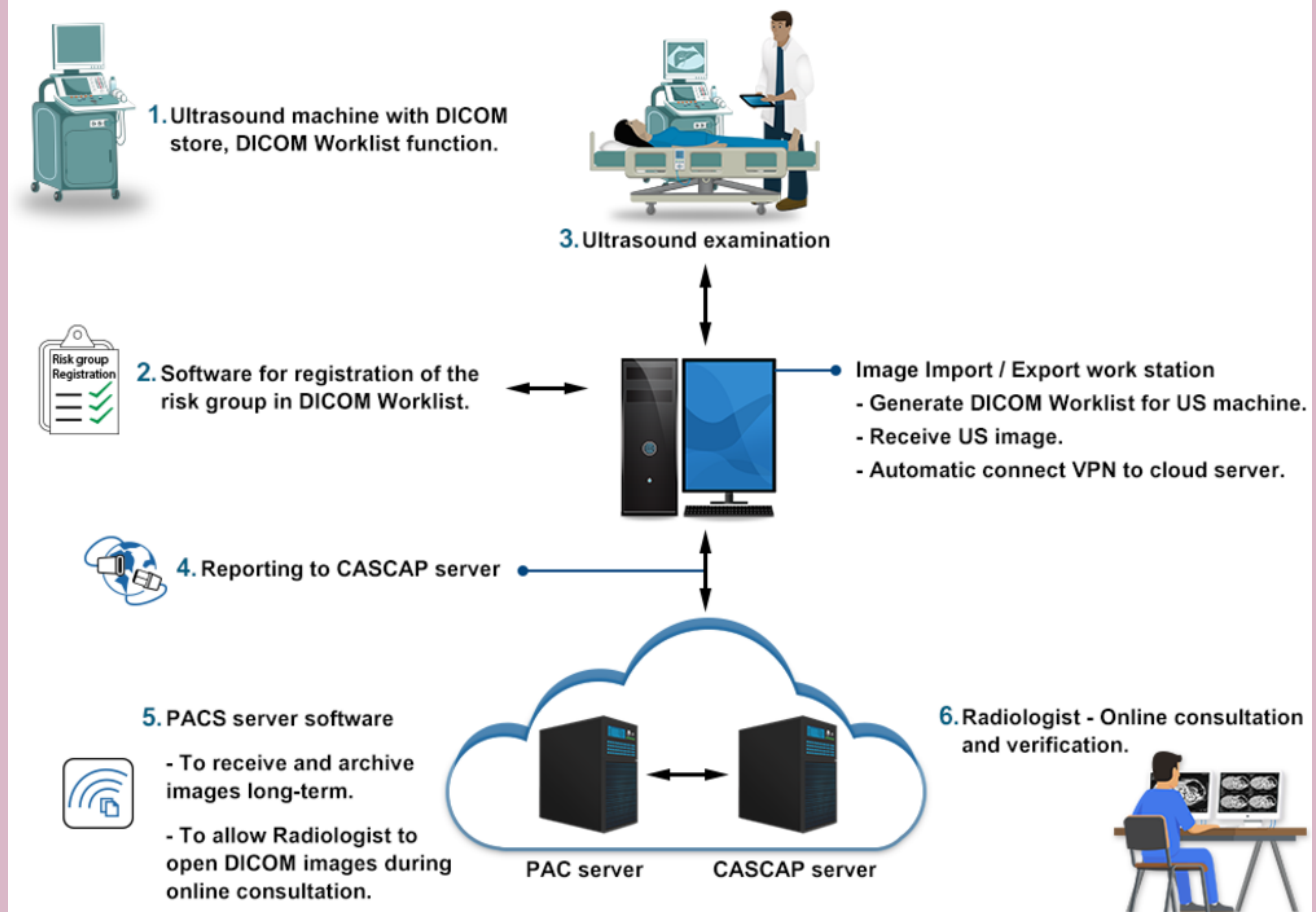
1. Ultrasound machine with DICOM store, DICOM Worklist function.

3. Ultrasound examination

Risk group Registration

2. Software for registration of the risk group in DICOM Worklist.

Image Import / Export work station
- Generate DICOM Worklist for US machine.
- Receive US image.
- Automatic connect VPN to cloud server.

4. Reporting to CASCAP server

5. PACS server software
- To receive and archive images long-term.
- To allow Radiologist to open DICOM images during online consultation.

PAC server

CASCAP server

6. Radiologist - Online consultation and verification.